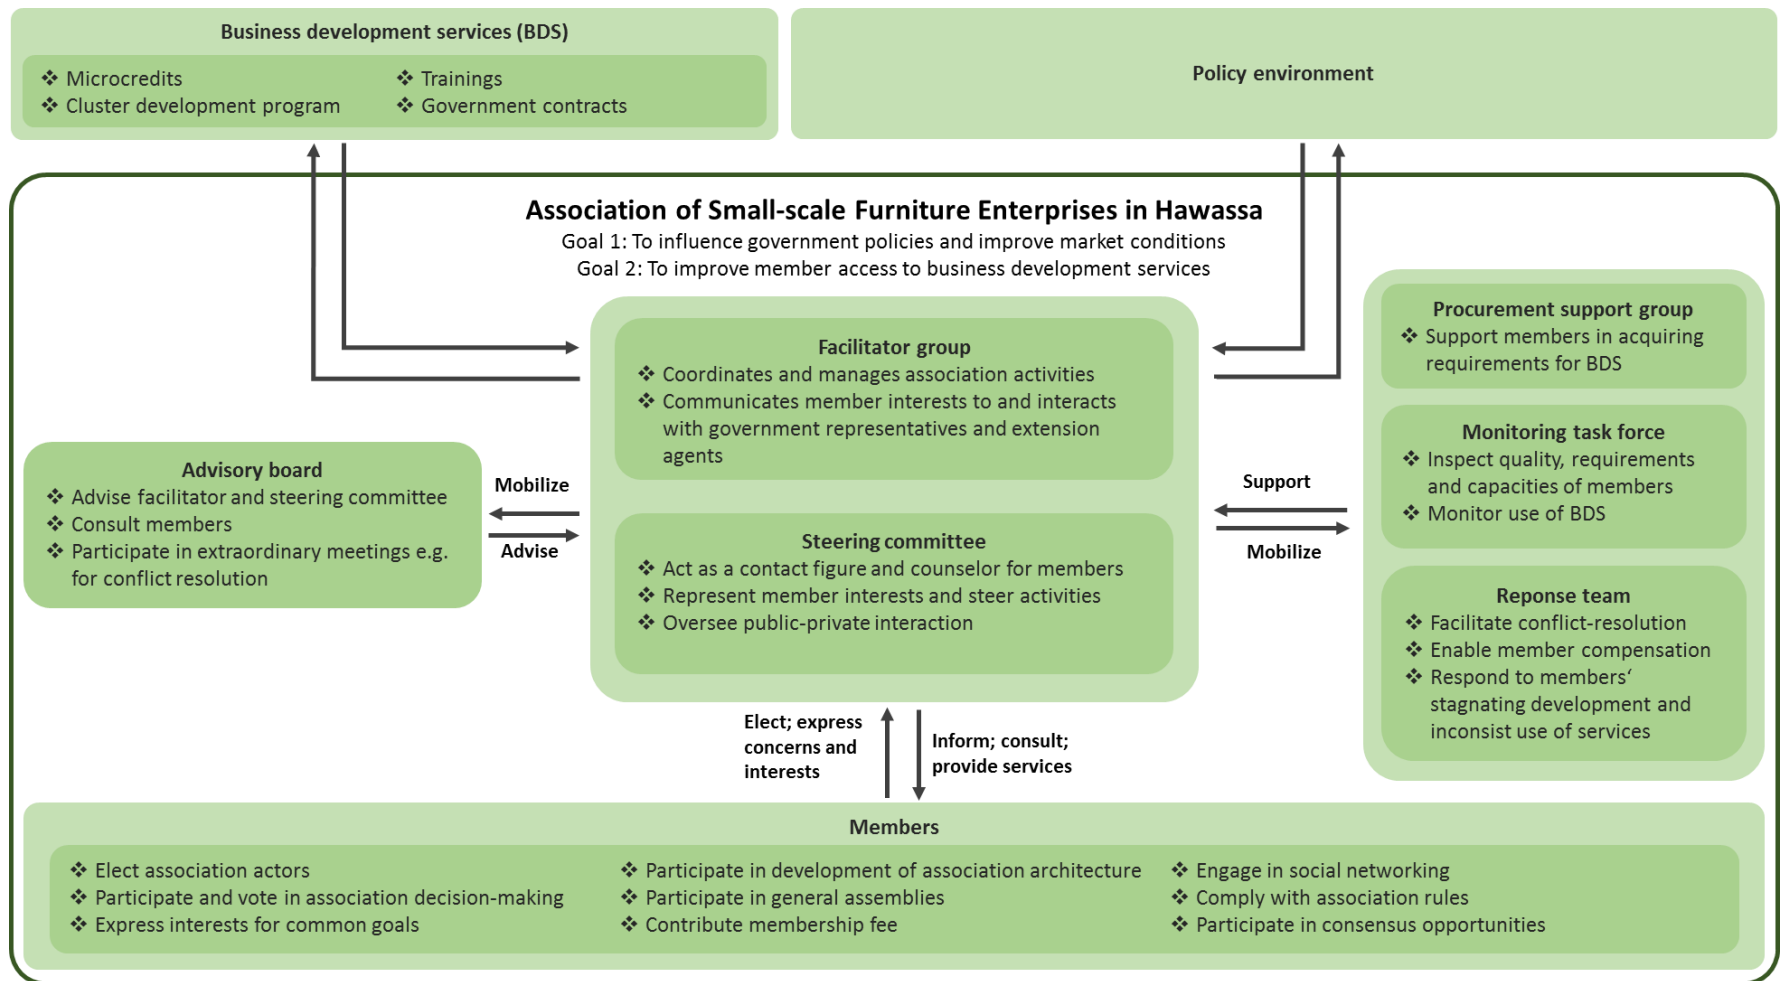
Business development services (BDS)

❖ Microcredits
❖ Cluster development program
❖ Trainings
❖ Government contracts

Policy environment

Association of Small-scale Furniture Enterprises in Hawassa
Goal 1: To influence government policies and improve market conditions
Goal 2: To improve member access to business development services

Facilitator group
❖ Coordinates and manages association activities
❖ Communicates member interests to and interacts with government representatives and extension agents

Steering committee
❖ Act as a contact figure and counselor for members
❖ Represent member interests and steer activities
❖ Oversee public-private interaction

Advisory board
❖ Advise facilitator and steering committee
❖ Consult members
❖ Participate in extraordinary meetings e.g. for conflict resolution

Mobilize
Advise

Support
Mobilize

Procurement support group
❖ Support members in acquiring requirements for BDS

Monitoring task force
❖ Inspect quality, requirements and capacities of members
❖ Monitor use of BDS

Reponse team
❖ Facilitate conflict-resolution
❖ Enable member compensation
❖ Respond to members‘ stagnating development and inconsist use of services

Elect; express concerns and interests

Inform; consult; provide services

Members
❖ Elect association actors
❖ Participate and vote in association decision-making
❖ Express interests for common goals
❖ Participate in development of association architecture
❖ Participate in general assemblies
❖ Contribute membership fee
❖ Engage in social networking
❖ Comply with association rules
❖ Participate in consensus opportunities